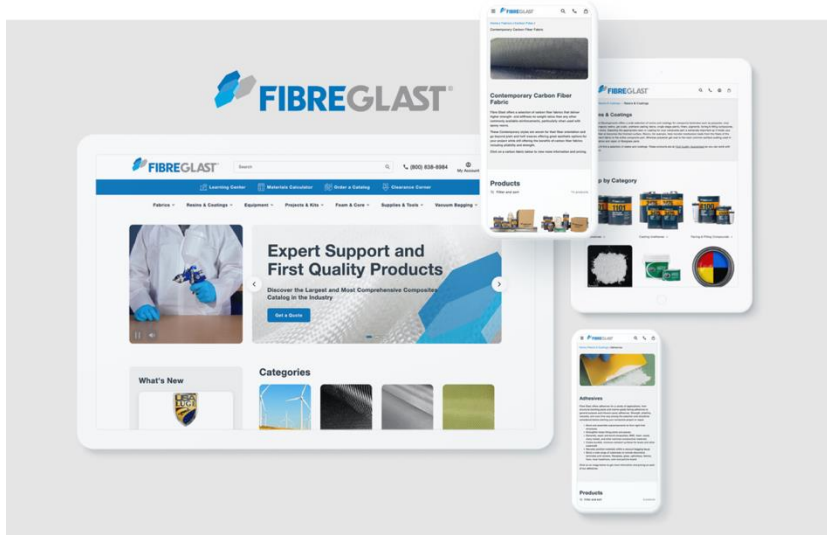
FIBREGLAST

FIBREGLAST
Search
(800) 838-8984
My Account

Learning Center
Materials Calculator
Order a Catalog
Clearance Corner

Fabrics
Resins & Coatings
Equipment
Projects & Kits
Foam & Core
Supplies & Tools
Vacuum Bagging

Expert Support and First Quality Products

Discover the Largest and Most Comprehensive Composites Catalog in the Industry

Get a Quote

What's New

Categories

FIBREGLAST
Contemporary Carbon Fiber Fabrics
Contemporary Carbon Fiber Fabric
Products
Filter and sort

FIBREGLAST
Resins & Coatings
p by Category

Adhesives
Products
Filter and sort